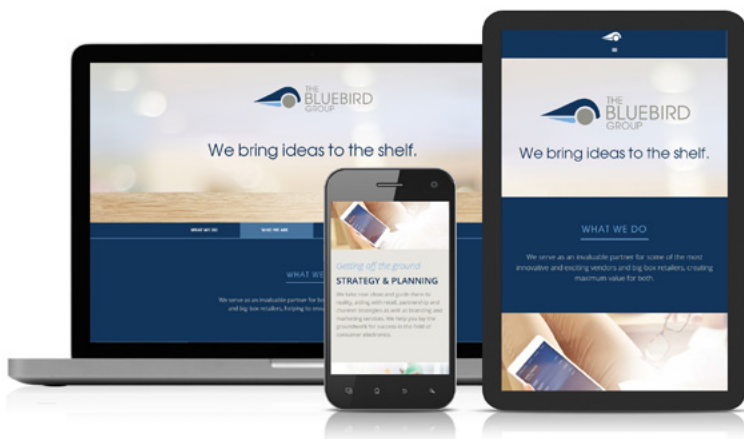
THE BLUEBIRD GROUP

We bring ideas to the shelf.

WHAT WE DO

WHO WE ARE

WHAT WE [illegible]

We serve as an invaluable partner for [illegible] and big box retailers, helping to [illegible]

Getting off the ground

STRATEGY & PLANNING

We take your ideas and guide them to reality, along with retail, partnership and channel strategies as well as branding and marketing services. We help you lay the groundwork for success in the field of consumer electronics.

THE BLUEBIRD GROUP

We bring ideas to the shelf.

WHAT WE DO

We serve as an invaluable partner for some of the most innovative and exciting vendors and big box retailers, creating maximum value for both.